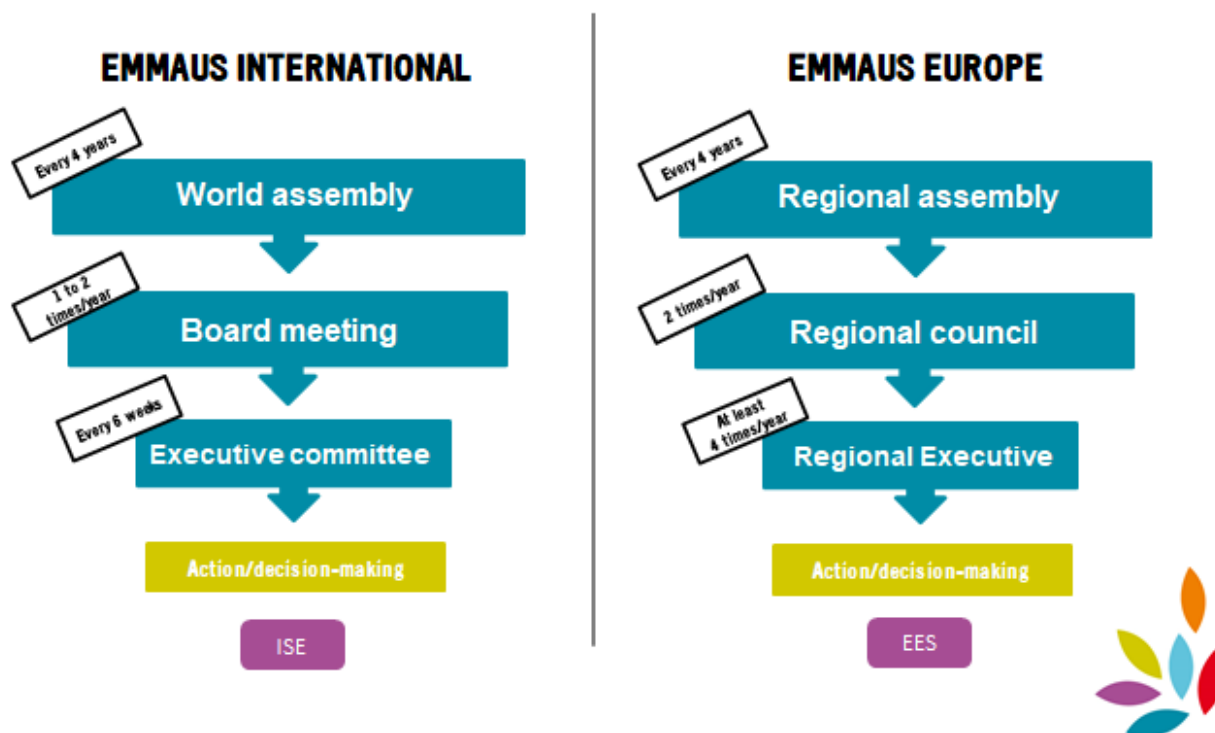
EMMAUS INTERNATIONAL

Every 4 years

World assembly

1 to 2 times/year

Board meeting

Every 6 weeks

Executive committee

Action/decision-making

ISE

EMMAUS EUROPE

Every 4 years

Regional assembly

2 times/year

Regional council

At least 4 times/year

Regional Executive

Action/decision-making

EES